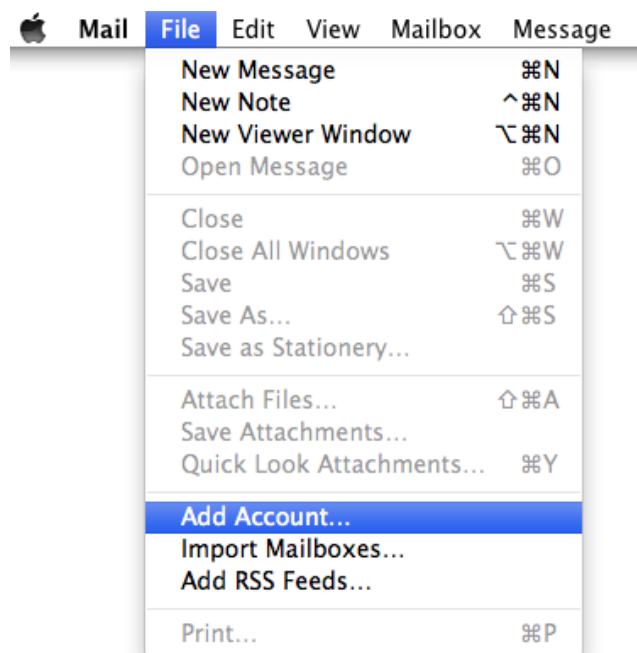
Mail File Edit View Mailbox Message

New Message ⌘N
New Note ^⌘N
New Viewer Window ⌥⌘N
Open Message ⌘O

Close ⌘W
Close All Windows ⌥⌘W
Save ⌘S
Save As... ⇧⌘S
Save as Stationery...

Attach Files... ⇧⌘A
Save Attachments...
Quick Look Attachments... ⌘Y

Add Account...
Import Mailboxes...
Add RSS Feeds...

Print... ⌘P